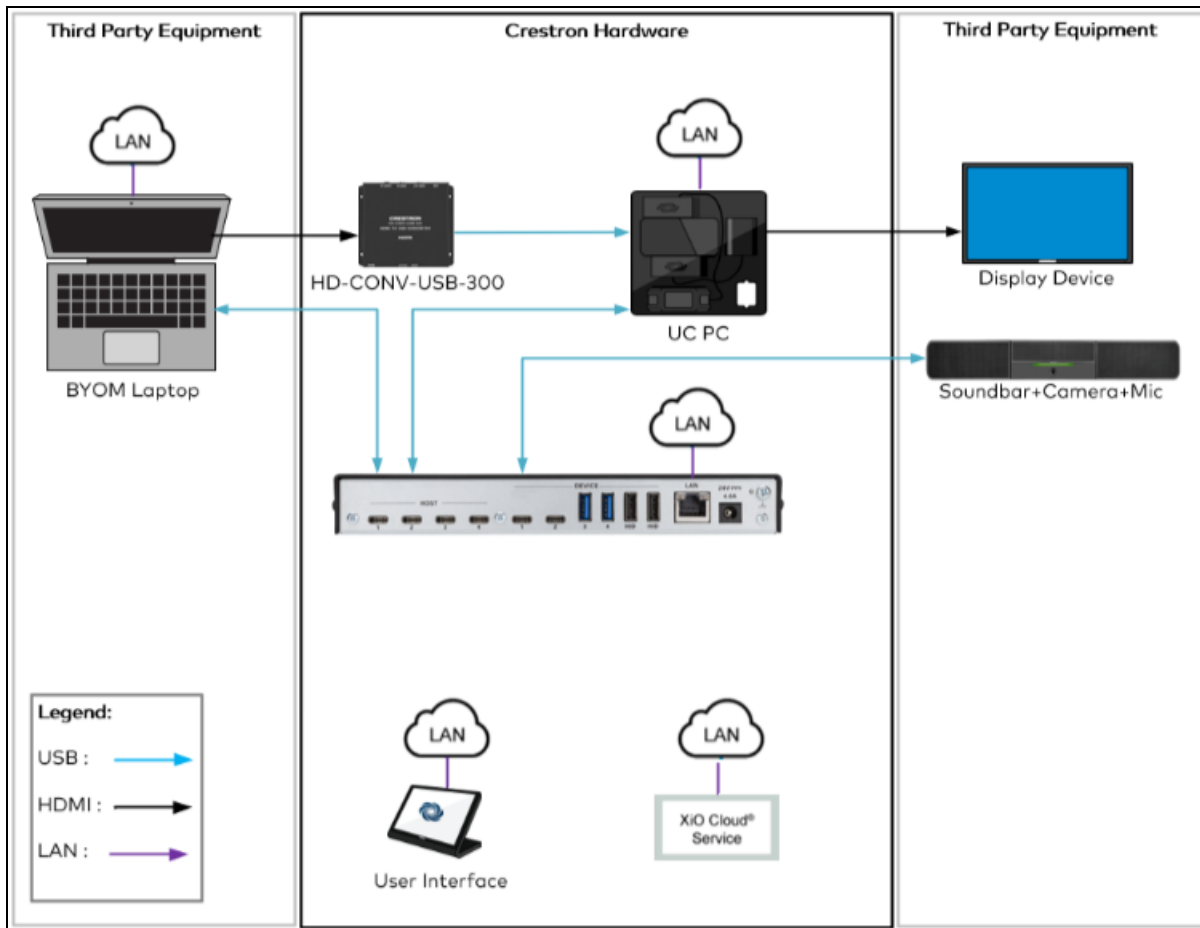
Third Party Equipment

Crestron Hardware

Third Party Equipment

LAN

LAN

BYOM Laptop

CRESTRON

HD-CONV-USB-300

UC PC

Display Device

Soundbar+Camera+Mic

LAN

HOST

DEVICE

LAN

Legend:

USB :

HDMI :

LAN :

LAN

User Interface

LAN

XiO Cloud® Service